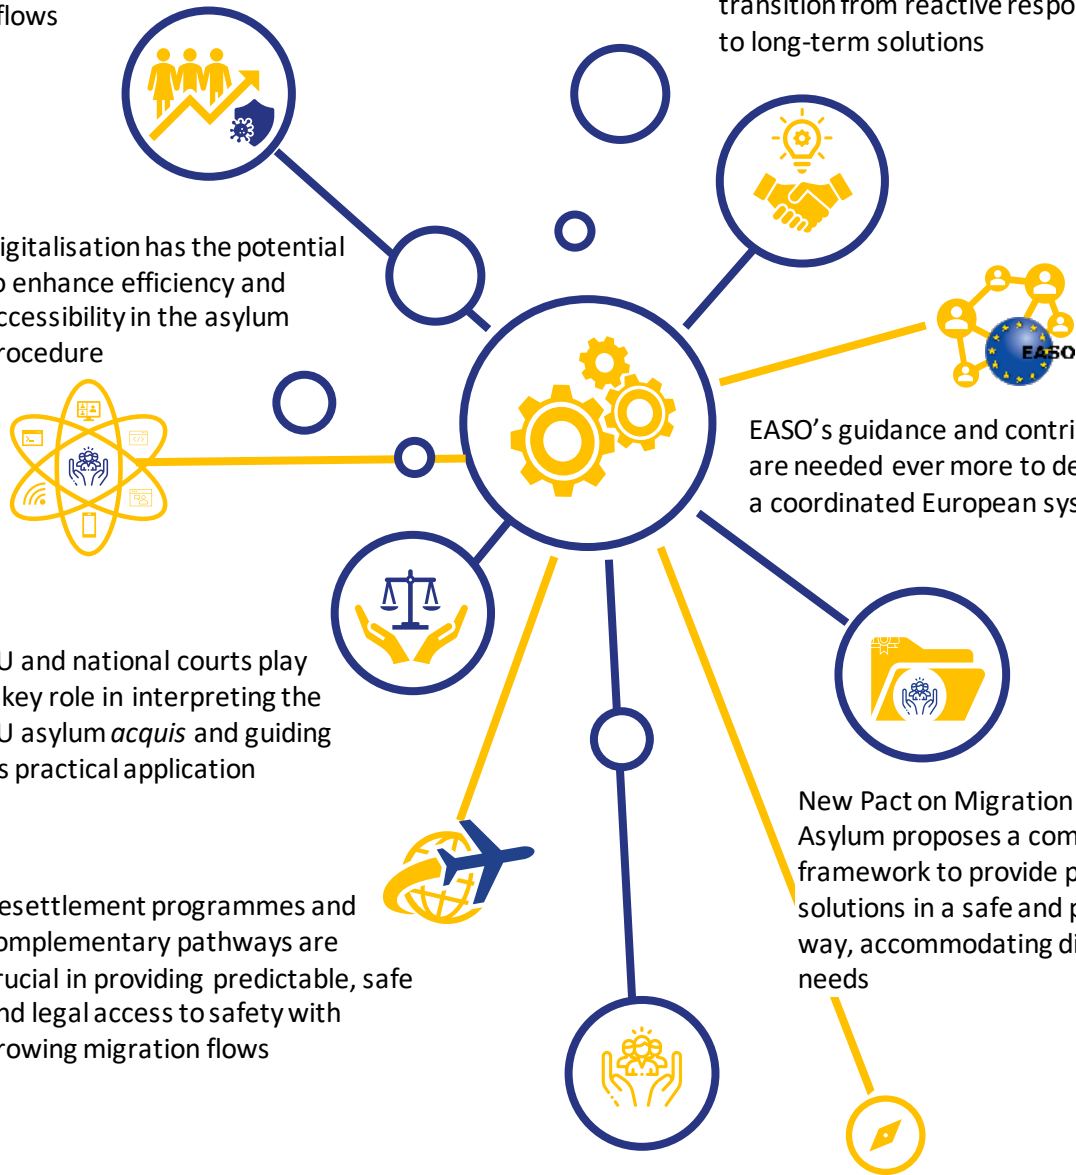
flows

transition from reactive respo
to long-term solutions

igitalisation has the potential
o enhance efficiency and
ccessibility in the asylum
rocedure

EASO

EASO's guidance and contri
are needed ever more to de
a coordinated European sys

U and national courts play
key role in interpreting the
U asylum *acquis* and guiding
s practical application

New Pact on Migration
Asylum proposes a com
framework to provide p
solutions in a safe and p
way, accommodating di
needs

esettlement programmes and
omplementary pathways are
rucial in providing predictable, safe
nd legal access to safety with
rowing migration flows